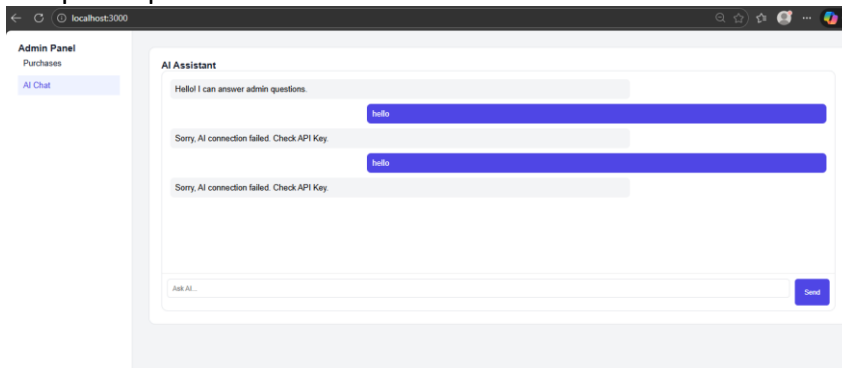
localhost:3000

Admin Panel
Purchases
AI Chat

AI Assistant

Hello! I can answer admin questions.

hello

Sorry, AI connection failed. Check API Key.

hello

Sorry, AI connection failed. Check API Key.

Ask AI...

Send